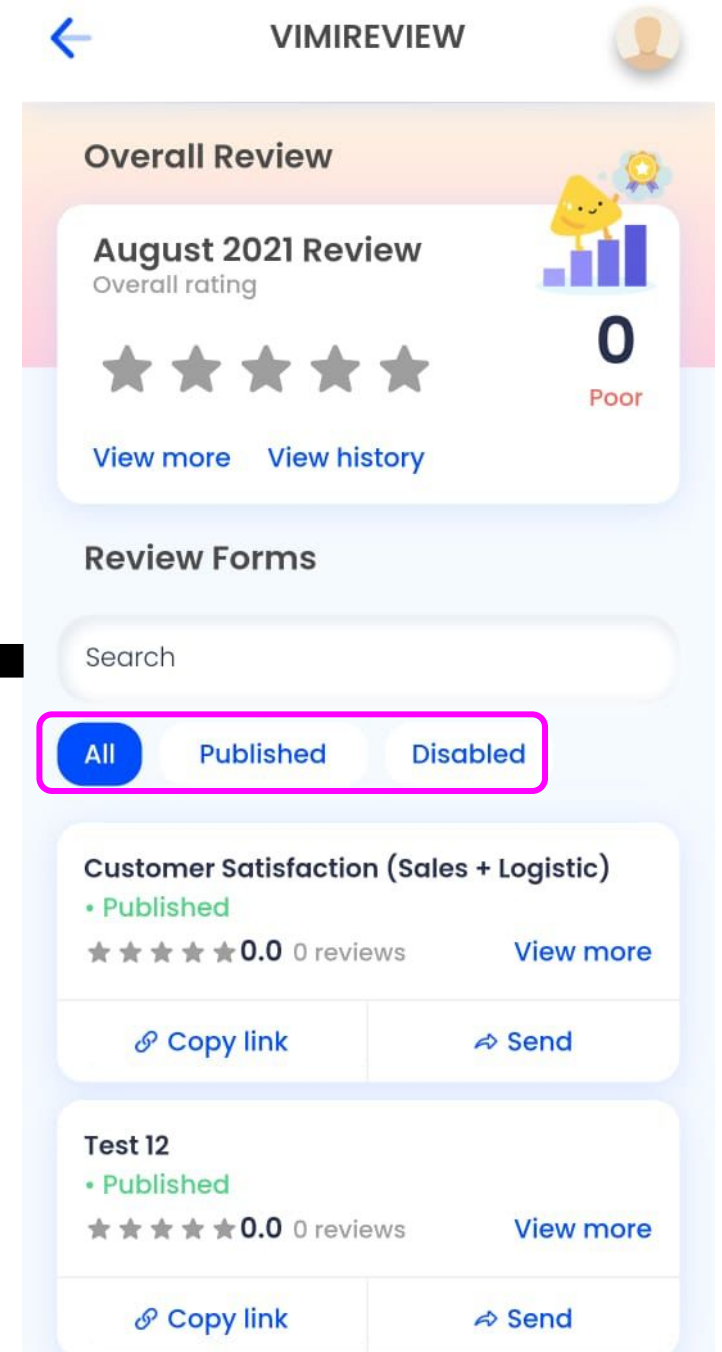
VIMIREVIEW

Overall Review

August 2021 Review
Overall rating

0
Poor

View more View history

Review Forms

Search

All Published Disabled

Customer Satisfaction (Sales + Logistic)
• Published
0.0 0 reviews View more

Copy link Send

Test 12
• Published
0.0 0 reviews View more

Copy link Send